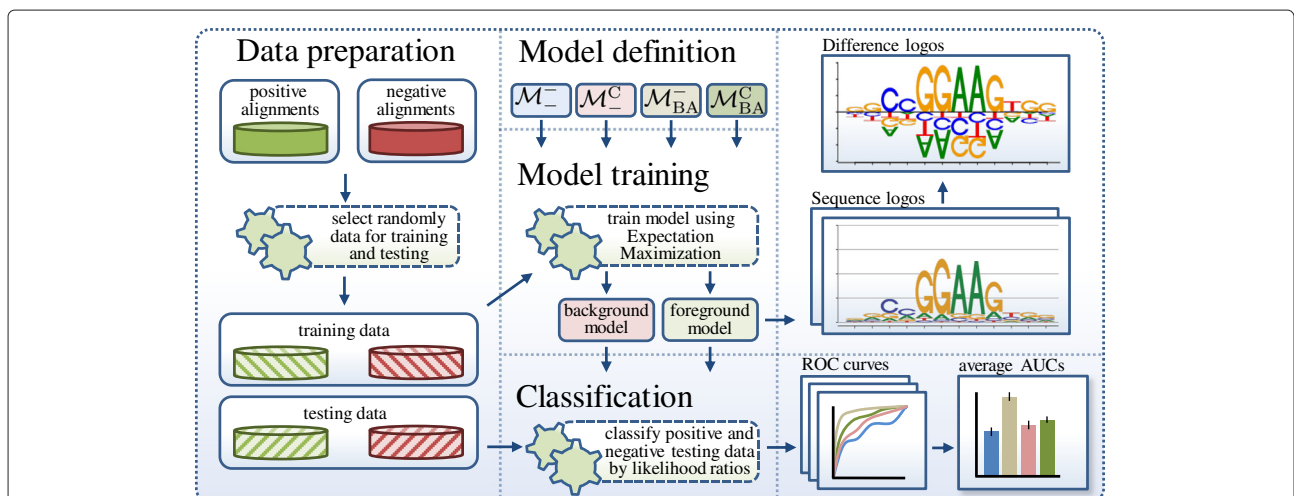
Data preparation

positive alignments

negative alignments

select randomly data for training and testing

training data

testing data

Model definition

$\mathcal{M}_{-}^{-}$ $\mathcal{M}_{-}^{C}$ $\mathcal{M}_{BA}^{-}$ $\mathcal{M}_{BA}^{C}$

Model training

train model using Expectation Maximization

background model

foreground model

Classification

classify positive and negative testing data by likelihood ratios

Difference logos

Sequence logos

ROC curves

average AUCs